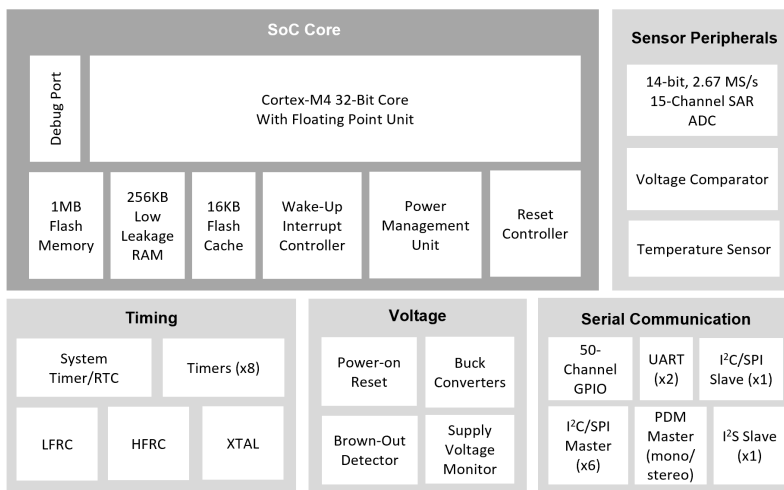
SoC Core

Debug Port

Cortex-M4 32-Bit Core With Floating Point Unit

1MB Flash Memory

256KB Low Leakage RAM

16KB Flash Cache

Wake-Up Interrupt Controller

Power Management Unit

Reset Controller

Sensor Peripherals

14-bit, 2.67 MS/s 15-Channel SAR ADC

Voltage Comparator

Temperature Sensor

Timing

System Timer/RTC

Timers (x8)

LFRC

HFRC

XTAL

Voltage

Power-on Reset

Buck Converters

Brown-Out Detector

Supply Voltage Monitor

Serial Communication

50-Channel GPIO

UART (x2)

I$^2$C/SPI Slave (x1)

I$^2$C/SPI Master (x6)

PDM Master (mono/ stereo)

I$^2$S Slave (x1)